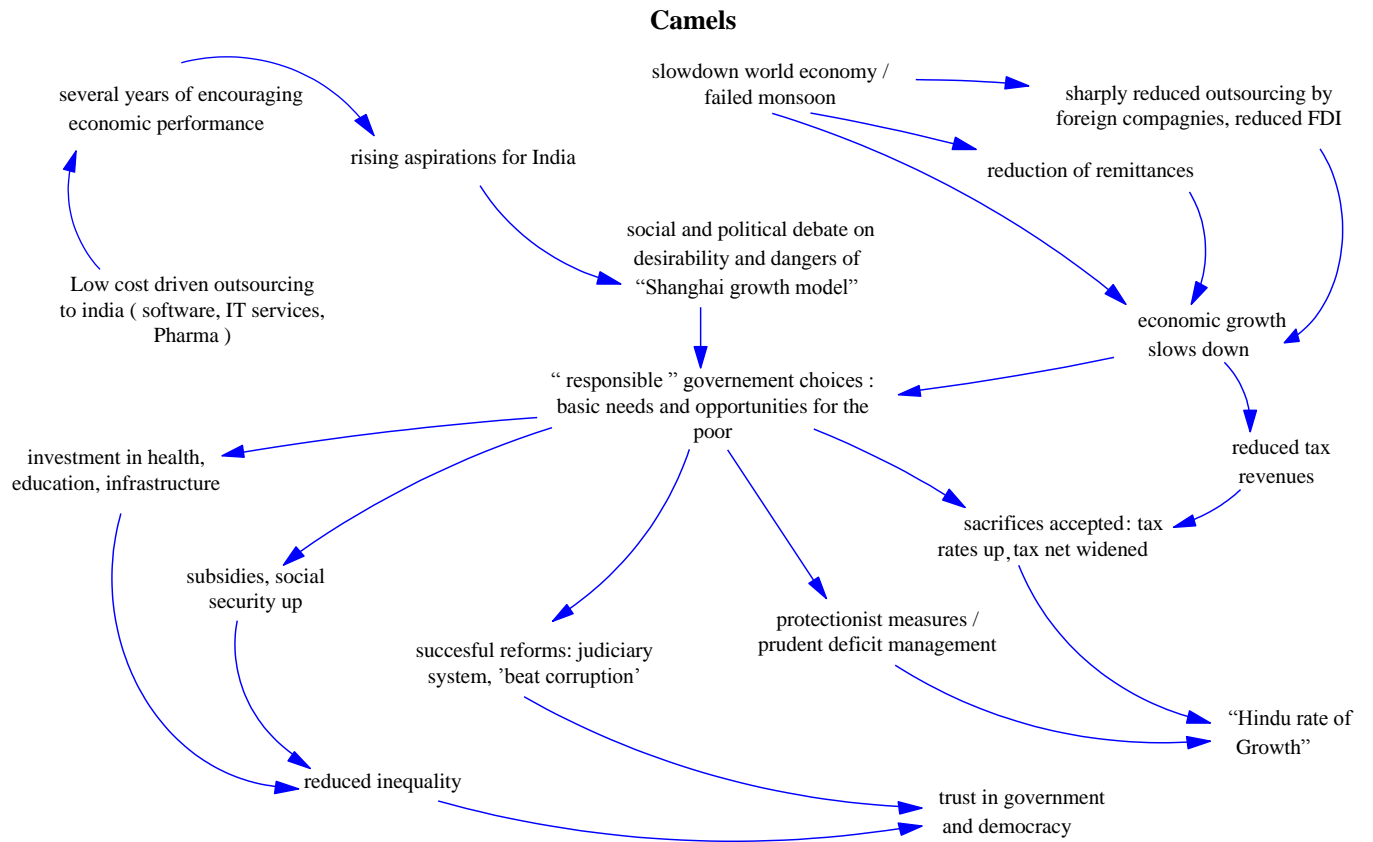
**Camels**

several years of encouraging economic performance

rising aspirations for India

Low cost driven outsourcing to india ( software, IT services, Pharma )

slowdown world economy / failed monsoon

sharply reduced outsourcing by foreign compagnies, reduced FDI

reduction of remittances

social and political debate on desirability and dangers of "Shanghai growth model"

economic growth slows down

" responsible " governement choices : basic needs and opportunities for the poor

reduced tax revenues

investment in health, education, infrastructure

sacrifices accepted: tax rates up, tax net widened

subsidies, social security up

protectionist measures / prudent deficit management

succesful reforms: judiciary system, 'beat corruption'

"Hindu rate of Growth"

reduced inequality

trust in government and democracy